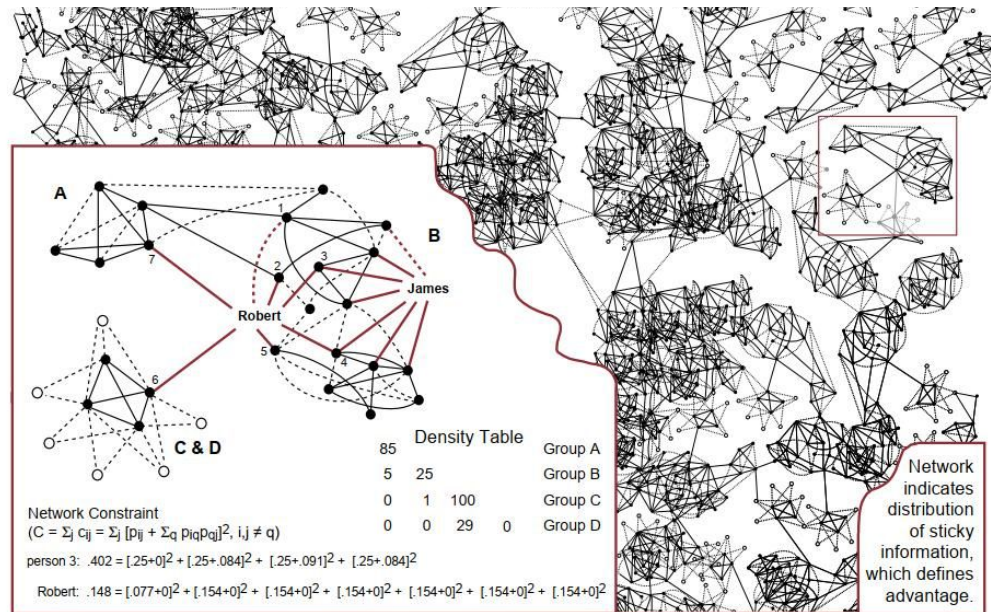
A

B

1

2

3

7

James

Robert

5

4

6

C & D

Density Table

| | | | | |
|---|---|---|---|---|
| 85 | | | | Group A |
| 5 | 25 | | | Group B |
| 0 | 1 | 100 | | Group C |
| 0 | 0 | 29 | 0 | Group D |

Network Constraint
($C = \Sigma_j c_{ij} = \Sigma_j [p_{ij} + \Sigma_q p_{iq}p_{qj}]^2$, i,j ≠ q)

person 3: .402 = $[.25+0]^2 + [.25+.084]^2 + [.25+.091]^2 + [.25+.084]^2$

Robert: .148 = $[.077+0]^2 + [.154+0]^2 + [.154+0]^2 + [.154+0]^2 + [.154+0]^2 + [.154+0]^2 + [.154+0]^2$

Network indicates distribution of sticky information, which defines advantage.